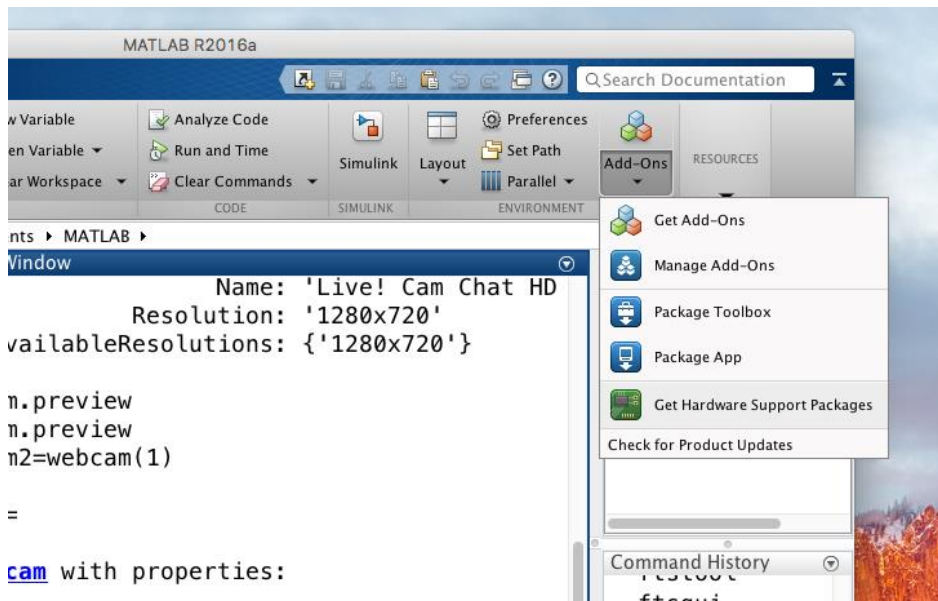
MATLAB R2016a

Search Documentation

w Variable
en Variable ▾
ar Workspace ▾

Analyze Code
Run and Time
Clear Commands ▾
CODE

Simulink
SIMULINK

Layout

Preferences
Set Path
Parallel ▾
ENVIRONMENT

Add-Ons

RESOURCES

nts ▸ MATLAB ▸

Window

Name: 'Live! Cam Chat HD
Resolution: '1280x720'
vailableResolutions: {'1280x720'}

n.preview
n.preview
n2=webcam(1)

=

cam with properties:

Get Add-Ons
Manage Add-Ons
Package Toolbox
Package App
Get Hardware Support Packages
Check for Product Updates

Command History
ftstool
ftagui